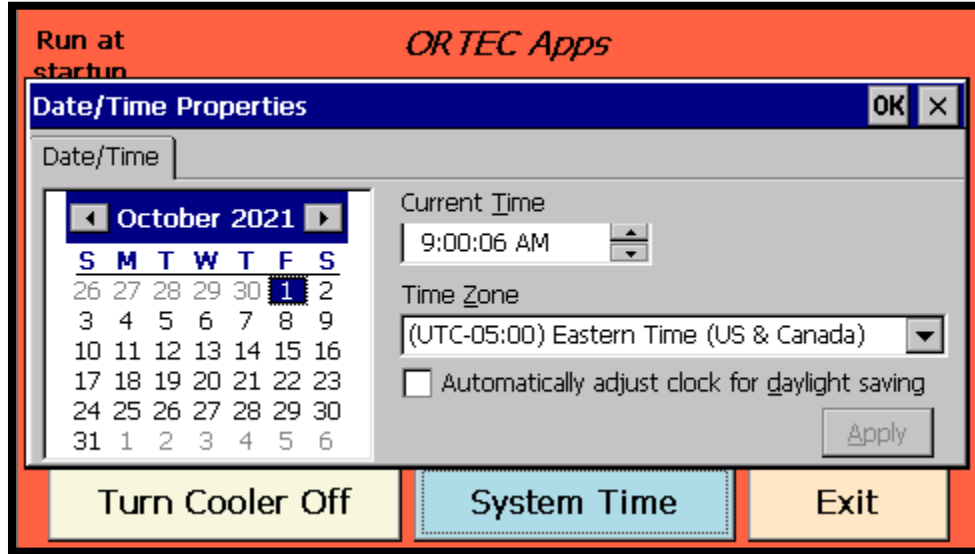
Run at startup

ORTEC Apps

Date/Time Properties

OK ×

Date/Time

October 2021

| S | M | T | W | T | F | S |
|---|---|---|---|---|---|---|
| 26 | 27 | 28 | 29 | 30 | 1 | 2 |
| 3 | 4 | 5 | 6 | 7 | 8 | 9 |
| 10 | 11 | 12 | 13 | 14 | 15 | 16 |
| 17 | 18 | 19 | 20 | 21 | 22 | 23 |
| 24 | 25 | 26 | 27 | 28 | 29 | 30 |
| 31 | 1 | 2 | 3 | 4 | 5 | 6 |

Current Time

9:00:06 AM

Time Zone

(UTC-05:00) Eastern Time (US & Canada)

Automatically adjust clock for daylight saving

Apply

Turn Cooler Off

System Time

Exit